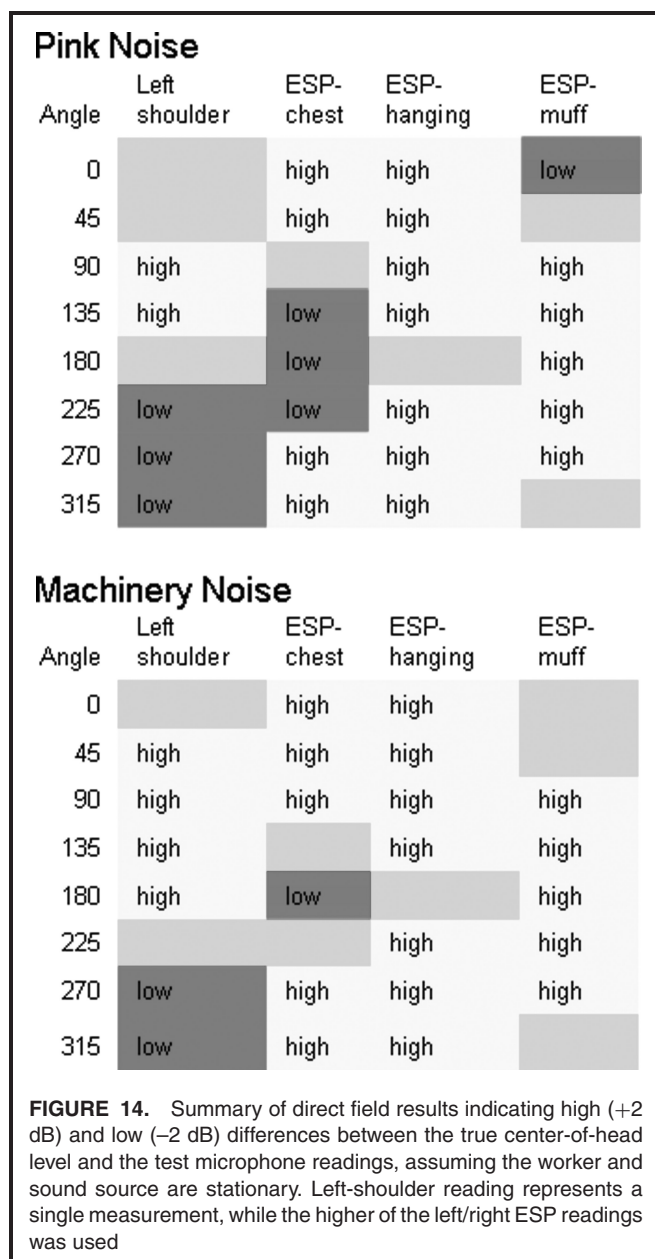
Pink Noise

| Angle | Left shoulder | ESP-chest | ESP-hanging | ESP-muff |
|---|---|---|---|---|
| 0 | | high | high | low |
| 45 | | high | high | |
| 90 | high | | high | high |
| 135 | high | low | high | high |
| 180 | | low | | high |
| 225 | low | low | high | high |
| 270 | low | high | high | high |
| 315 | low | high | high | |

Machinery Noise

| Angle | Left shoulder | ESP-chest | ESP-hanging | ESP-muff |
|---|---|---|---|---|
| 0 | | high | high | |
| 45 | high | high | high | |
| 90 | high | high | high | high |
| 135 | high | | high | high |
| 180 | high | low | | high |
| 225 | | | high | high |
| 270 | low | high | high | high |
| 315 | low | high | high | |

**FIGURE 14.** Summary of direct field results indicating high (+2 dB) and low (–2 dB) differences between the true center-of-head level and the test microphone readings, assuming the worker and sound source are stationary. Left-shoulder reading represents a single measurement, while the higher of the left/right ESP readings was used